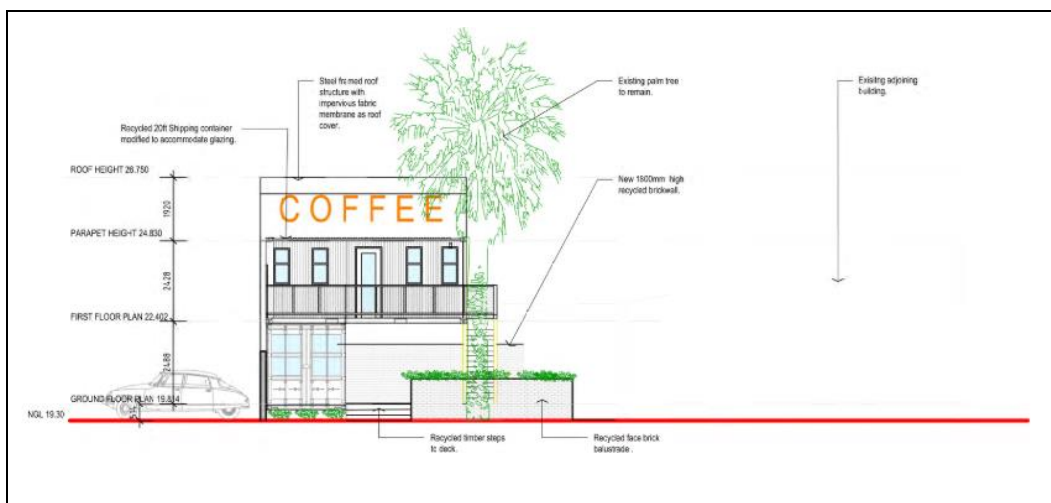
Steel framed roof structure with impervious fabric membrane as roof cover.

Existing palm tree to remain.

Existing adjoining building.

Recycled 20ft Shipping container modified to accommodate glazing.

ROOF HEIGHT 26.750

1920

COFFEE

New 1800mm high recycled brickwall.

PARAPET HEIGHT 24.830

2428

FIRST FLOOR PLAN 22.402

2488

GROUND FLOOR PLAN 19.814

NGL 19.30

Recycled timber steps to deck.

Recycled face brick balustrade .